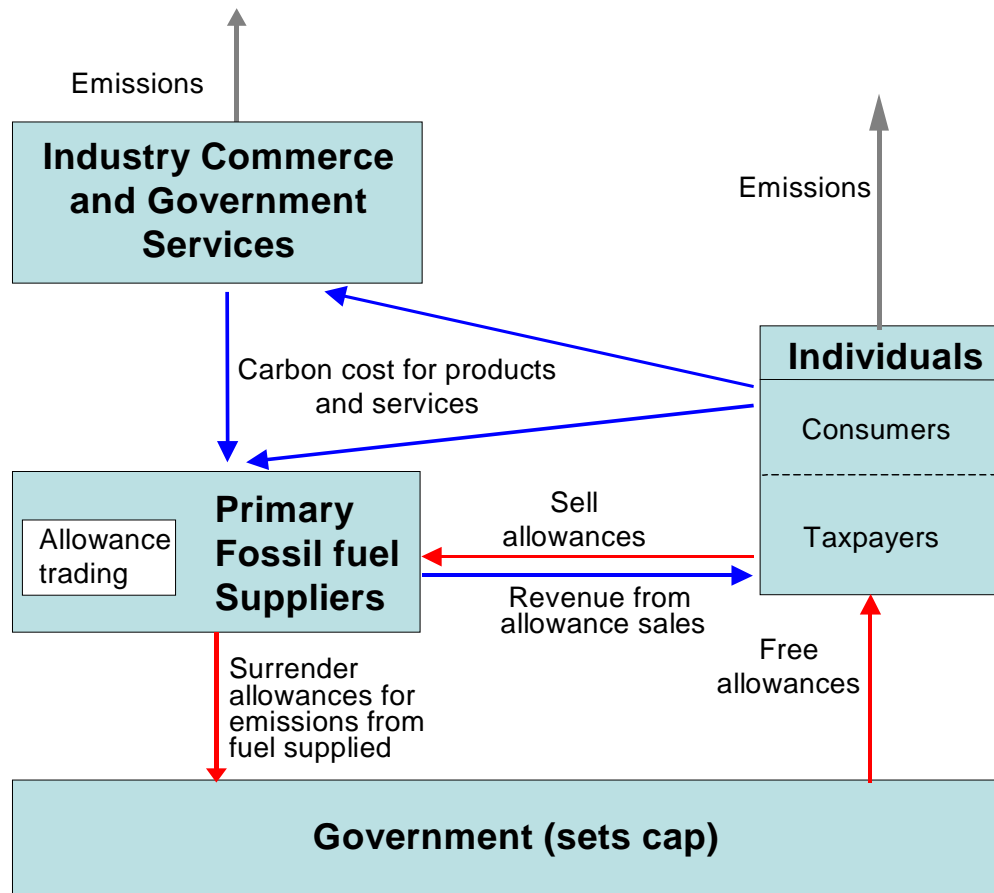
Emissions

Industry Commerce and Government Services

Emissions

Carbon cost for products and services

Individuals

Consumers

Taxpayers

Primary Fossil fuel Suppliers

Allowance trading

Sell allowances

Revenue from allowance sales

Surrender allowances for emissions from fuel supplied

Free allowances

Government (sets cap)